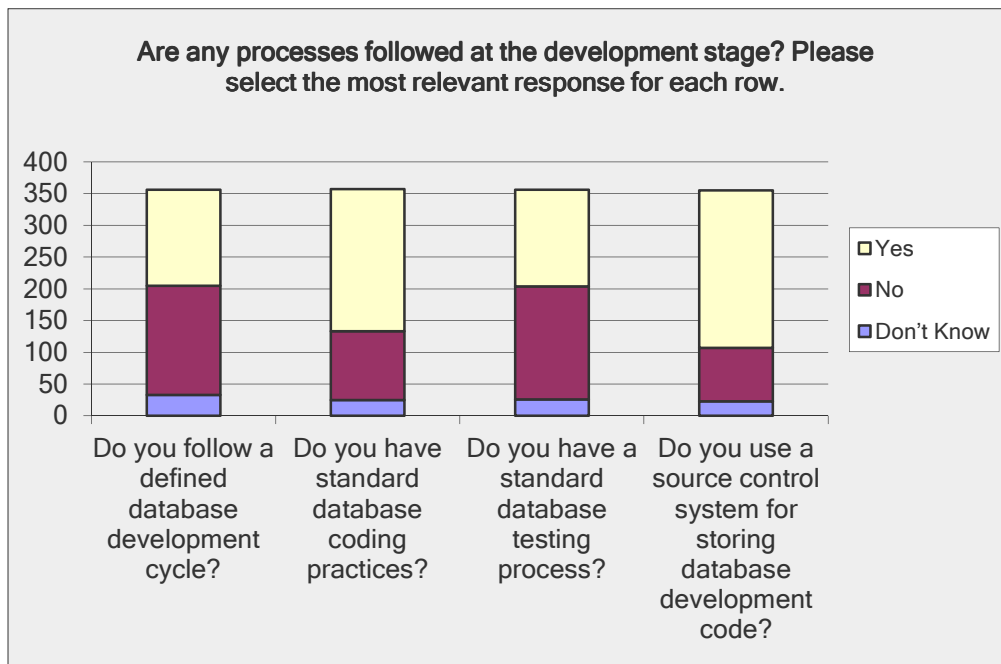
Are any processes followed at the development stage? Please select the most relevant response for each row.

400
350
300
250
200
150
100
50
0

Do you follow a defined database development cycle?

Do you have standard database coding practices?

Do you have a standard database testing process?

Do you use a source control system for storing database development code?

Yes
No
Don't Know